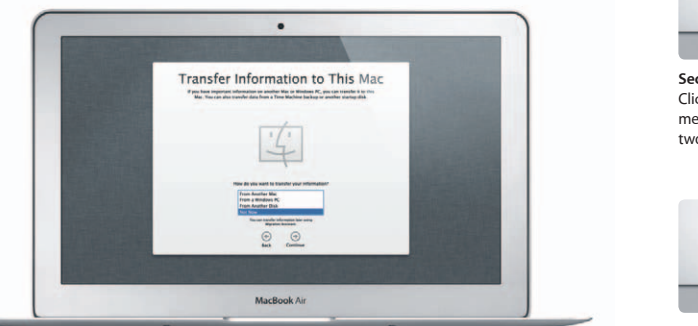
Transfer Information to This Mac

If you have important information on another Mac or Windows PC, you can transfer it to this Mac. You can also transfer data from a Time Machine backup or another startup disk.

How do you want to transfer your information?

From Another Mac
From a Windows PC
From Another Disk
Not Now

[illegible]

Back
Continue

MacBook Air

Sec
Clic
me
two